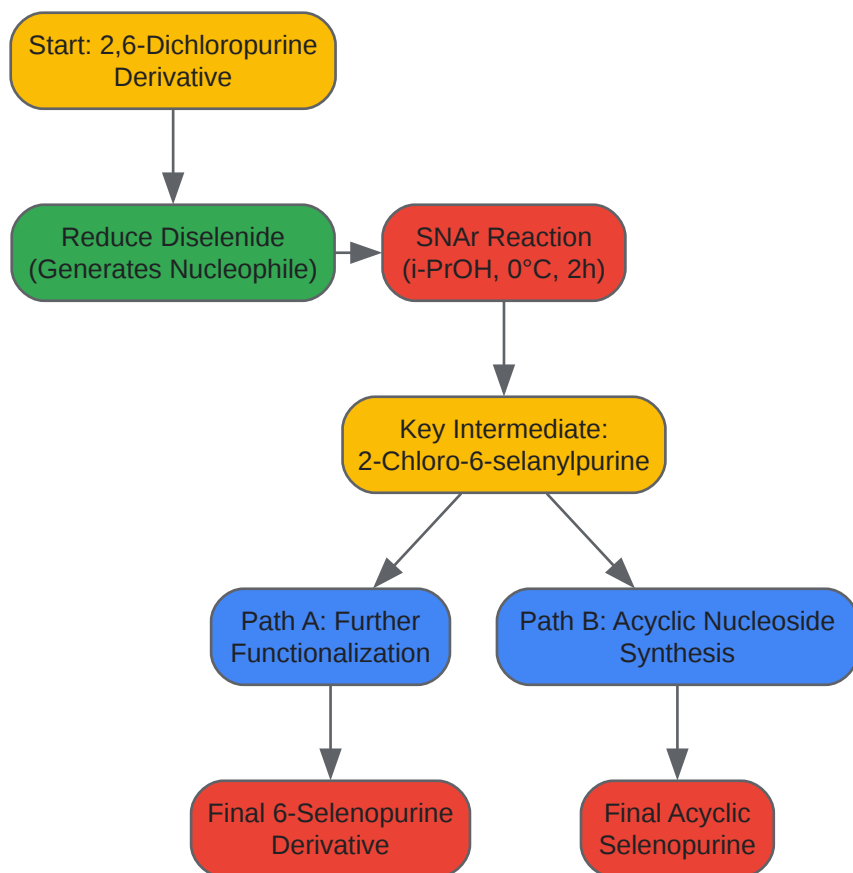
Start: 2,6-Dichloropurine Derivative

Reduce Diselenide (Generates Nucleophile)

SNAr Reaction (i-PrOH, 0°C, 2h)

Key Intermediate: 2-Chloro-6-selanylpurine

Path A: Further Functionalization

Path B: Acyclic Nucleoside Synthesis

Final 6-Selenopurine Derivative

Final Acyclic Selenopurine